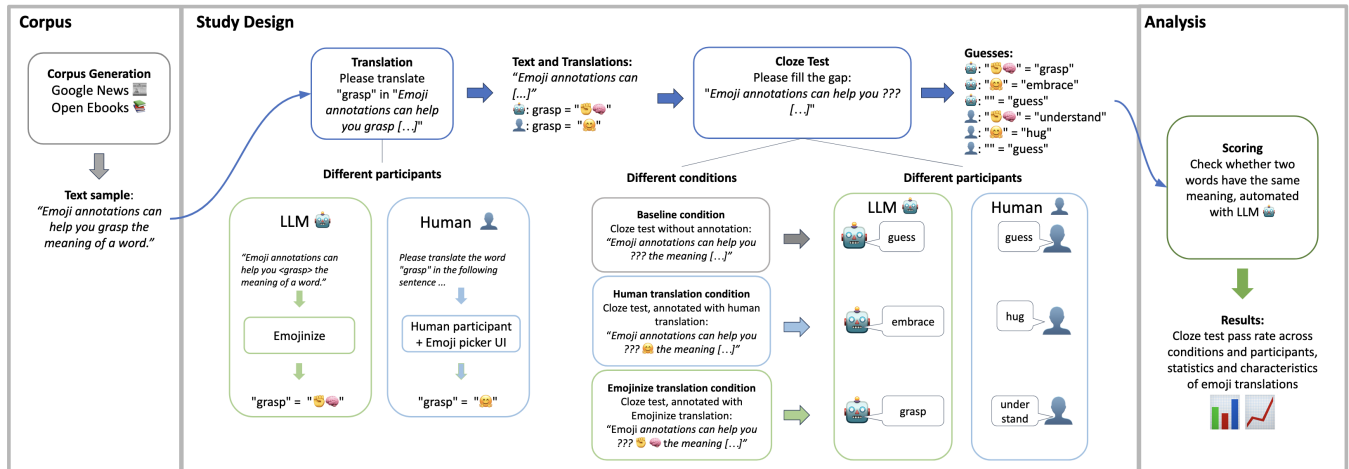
Corpus

Corpus Generation
Google News 📰
Open Ebooks 📚

Text sample: "Emoji annotations can help you grasp the meaning of a word."

Study Design

Translation
Please translate "grasp" in "Emoji annotations can help you grasp […]"

Different participants

LLM 🤖
"Emoji annotations can help you <grasp> the meaning of a word."
Emojinize
"grasp" = "🤏🧠"

Human 👤
Please translate the word "grasp" in the following sentence ...
Human participant + Emoji picker UI
"grasp" = "🤗"

Text and Translations:
"Emoji annotations can […]"
🤖: grasp = "🤏🧠"
👤: grasp = "🤗"

Cloze Test
Please fill the gap:
"Emoji annotations can help you ??? […]"

Different conditions

Baseline condition
Cloze test without annotation:
"Emoji annotations can help you ??? the meaning […]"

Human translation condition
Cloze test, annotated with human translation:
"Emoji annotations can help you ??? 🤗 the meaning […]"

Emojinize translation condition
Cloze test, annotated with Emojinize translation:
"Emoji annotations can help you ??? 🤏🧠 the meaning […]"

Guesses:
🤖: "🤏🧠" = "grasp"
🤖: "🤗" = "embrace"
🤖: "" = "guess"
👤: "🤏🧠" = "understand"
👤: "🤗" = "hug"
👤: "" = "guess"

Different participants

LLM 🤖
guess
embrace
grasp

Human 👤
guess
hug
under stand

Analysis

Scoring
Check whether two words have the same meaning, automated with LLM 🤖

Results:
Cloze test pass rate across conditions and participants, statistics and characteristics of emoji translations